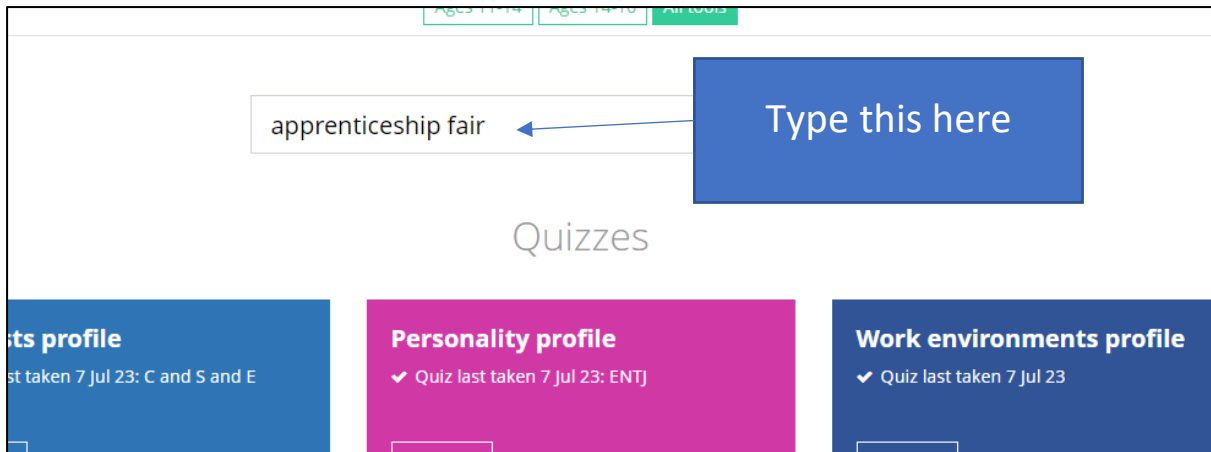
Ages 11-14 Ages 14-16 All tools

apprenticeship fair

Type this here

Quizzes

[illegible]sts profile
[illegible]st taken 7 Jul 23: C and S and E

Personality profile
✔ Quiz last taken 7 Jul 23: ENTJ

Work environments profile
✔ Quiz last taken 7 Jul 23